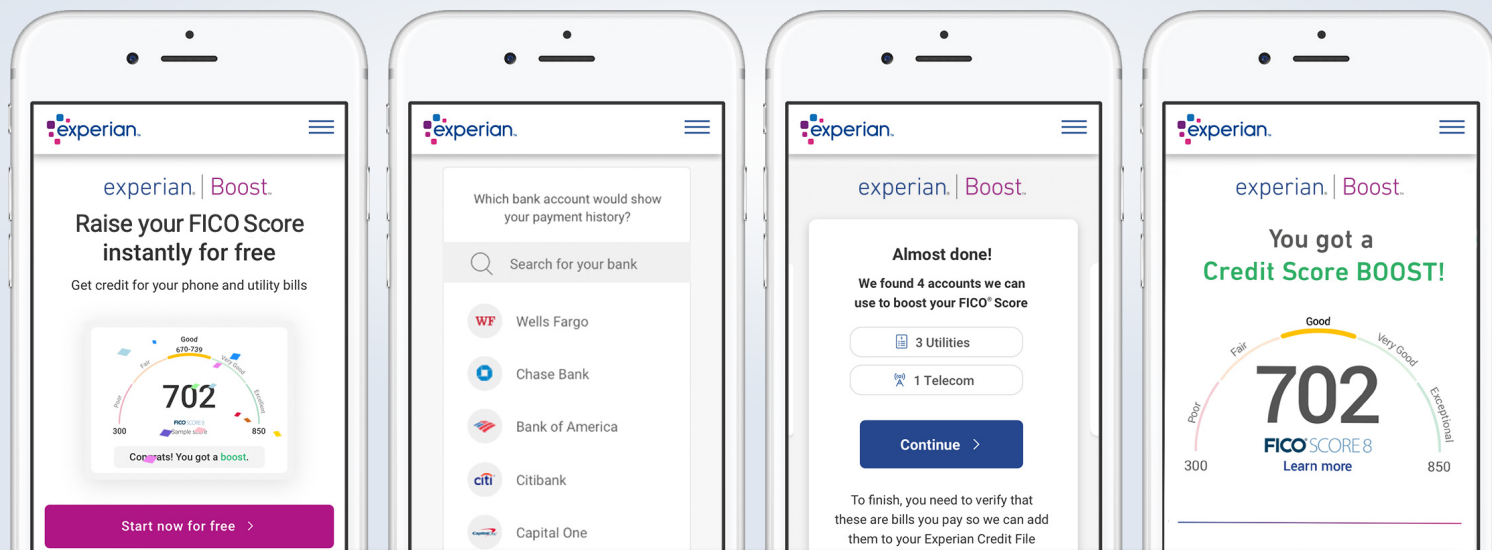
experian.

experian. | Boost.

Raise your FICO Score instantly for free

Get credit for your phone and utility bills

Good
670-739
Fair
Very Good
Poor
Excellent
702
FICO SCORE 8
Sample score
300
850
Congrats! You got a boost.

Start now for free >

experian.

Which bank account would show your payment history?

Search for your bank

WF Wells Fargo

Chase Bank

Bank of America

citi Citibank

Capital One

experian.

experian. | Boost.

Almost done!

We found 4 accounts we can use to boost your FICO® Score

3 Utilities

1 Telecom

Continue >

To finish, you need to verify that these are bills you pay so we can add them to your Experian Credit File

experian.

experian. | Boost.

You got a Credit Score BOOST!

Good
Fair
Very Good
Poor
Exceptional
702
FICO SCORE 8
Learn more
300
850